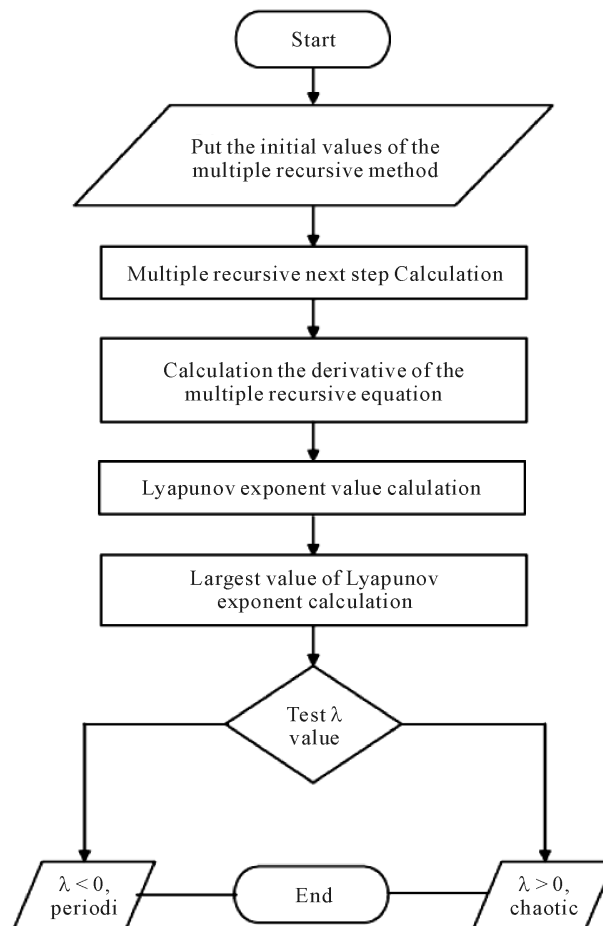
Start

Put the initial values of the multiple recursive method

Multiple recursive next step Calculation

Calculation the derivative of the multiple recursive equation

Lyapunov exponent value calulation

Largest value of Lyapunov exponent calculation

Test $\lambda$ value

$\lambda < 0$, periodi

End

$\lambda > 0$, chaotic